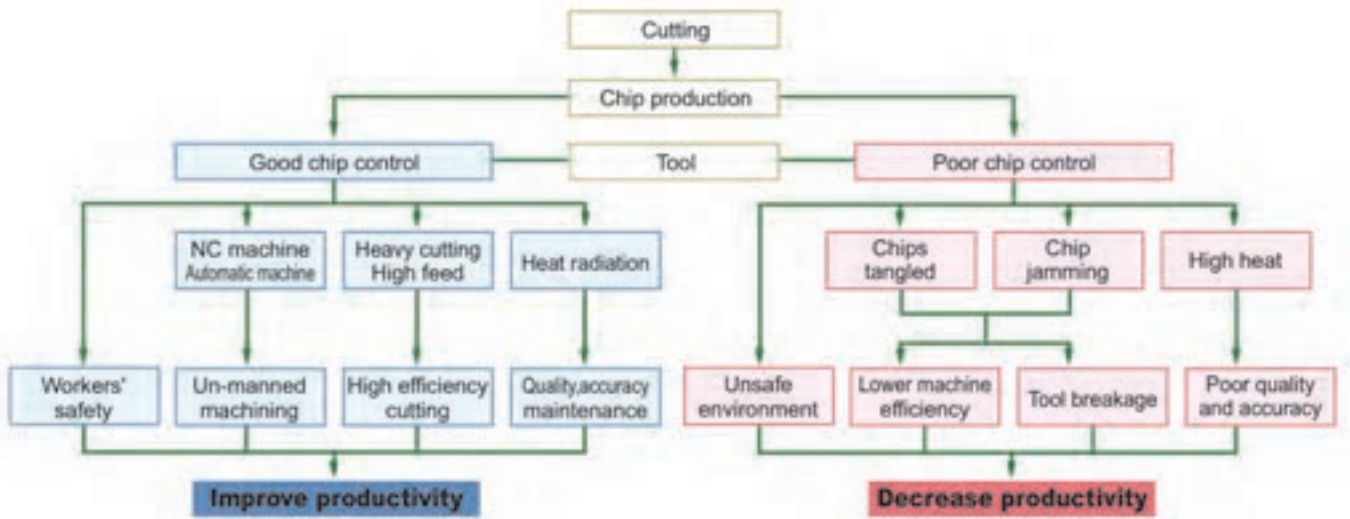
Cutting

Chip production

Good chip control

Tool

Poor chip control

NC machine
Automatic machine

Heavy cutting
High feed

Heat radiation

Workers' safety

Un-manned machining

High efficiency cutting

Quality,accuracy maintenance

Improve productivity

Chips tangled

Chip jamming

High heat

Unsafe environment

Lower machine efficiency

Tool breakage

Poor quality and accuracy

Decrease productivity